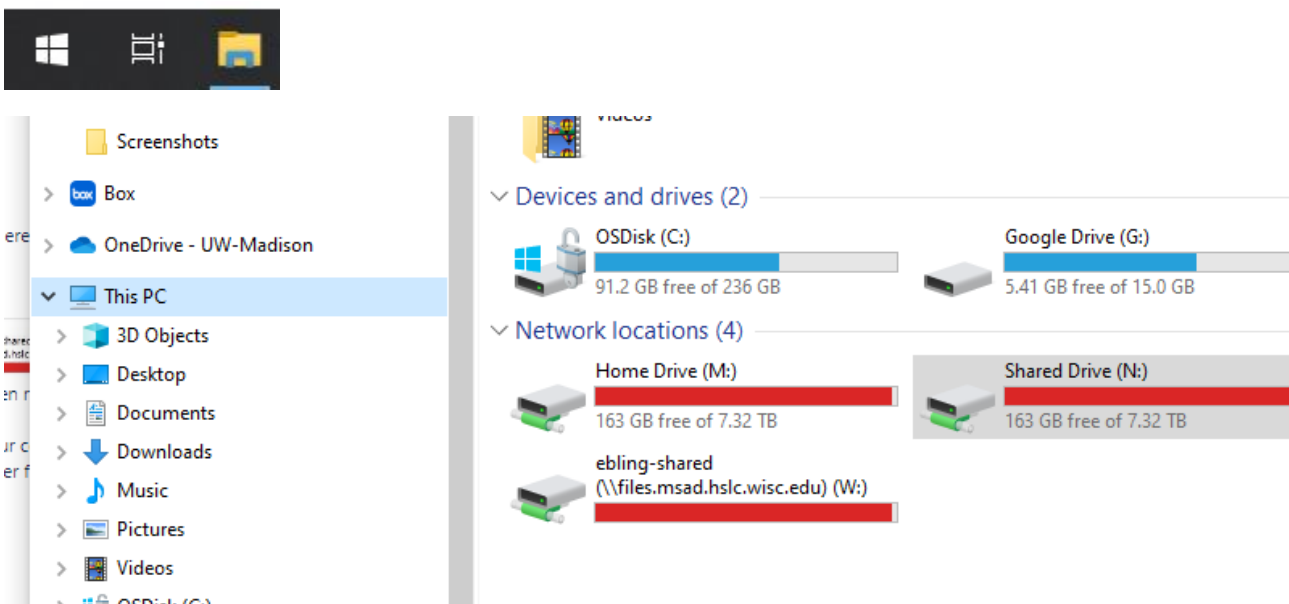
Screenshots
Box
OneDrive - UW-Madison
This PC
3D Objects
Desktop
Documents
Downloads
Music
Pictures
Videos
OSDisk (C:)

Videos

Devices and drives (2)

OSDisk (C:)
91.2 GB free of 236 GB

Google Drive (G:)
5.41 GB free of 15.0 GB

Network locations (4)

Home Drive (M:)
163 GB free of 7.32 TB

Shared Drive (N:)
163 GB free of 7.32 TB

ebling-shared (\\files.msad.hslc.wisc.edu) (W:)